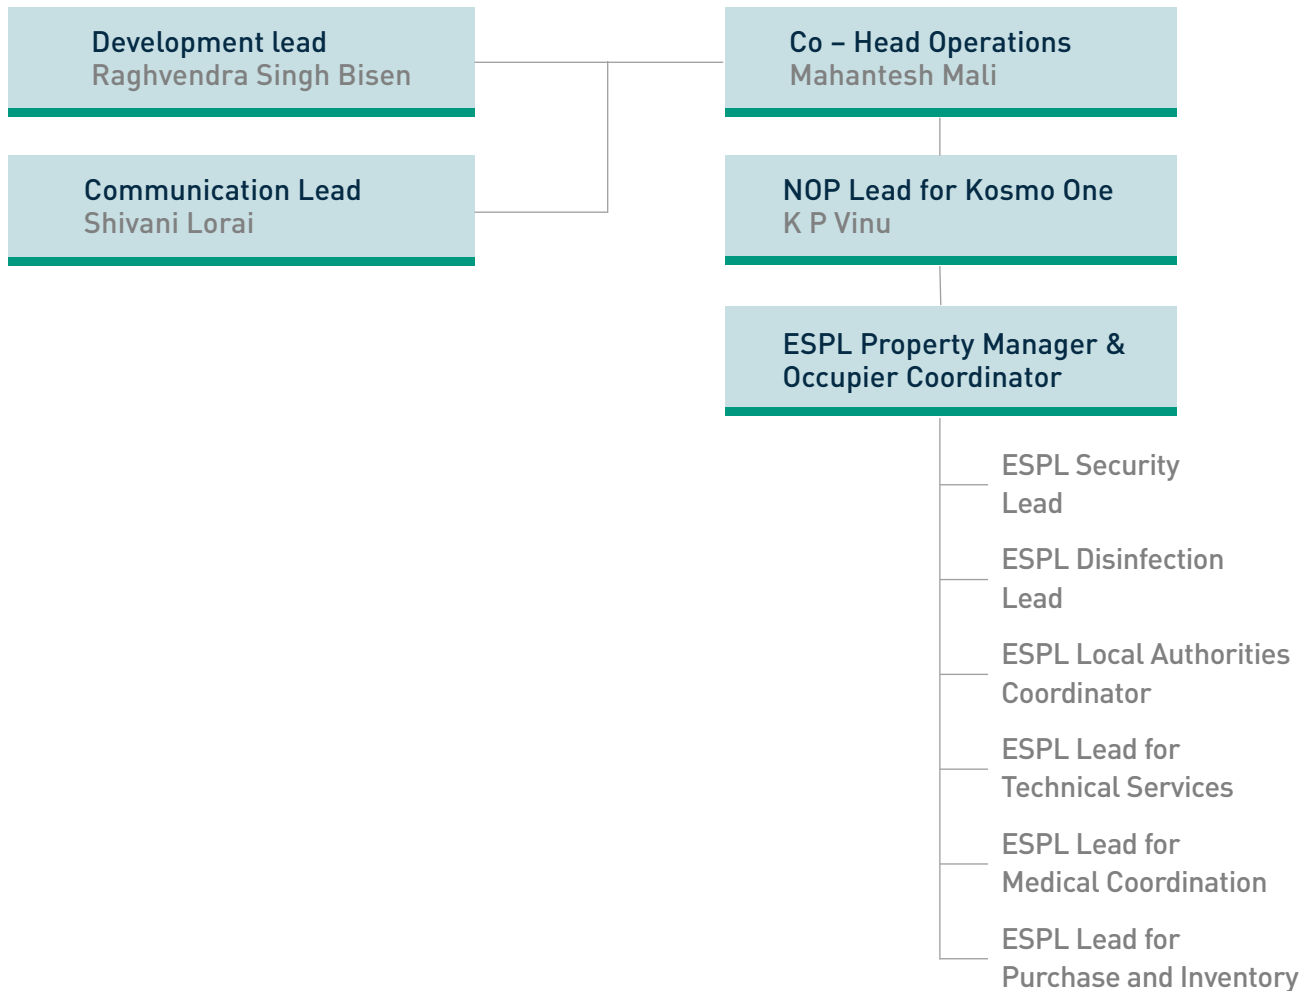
Development lead
Raghvendra Singh Bisen

Communication Lead
Shivani Lorai

Co – Head Operations
Mahantesh Mali

NOP Lead for Kosmo One
K P Vinu

ESPL Property Manager & Occupier Coordinator

ESPL Security Lead

ESPL Disinfection Lead

ESPL Local Authorities Coordinator

ESPL Lead for Technical Services

ESPL Lead for Medical Coordination

ESPL Lead for Purchase and Inventory